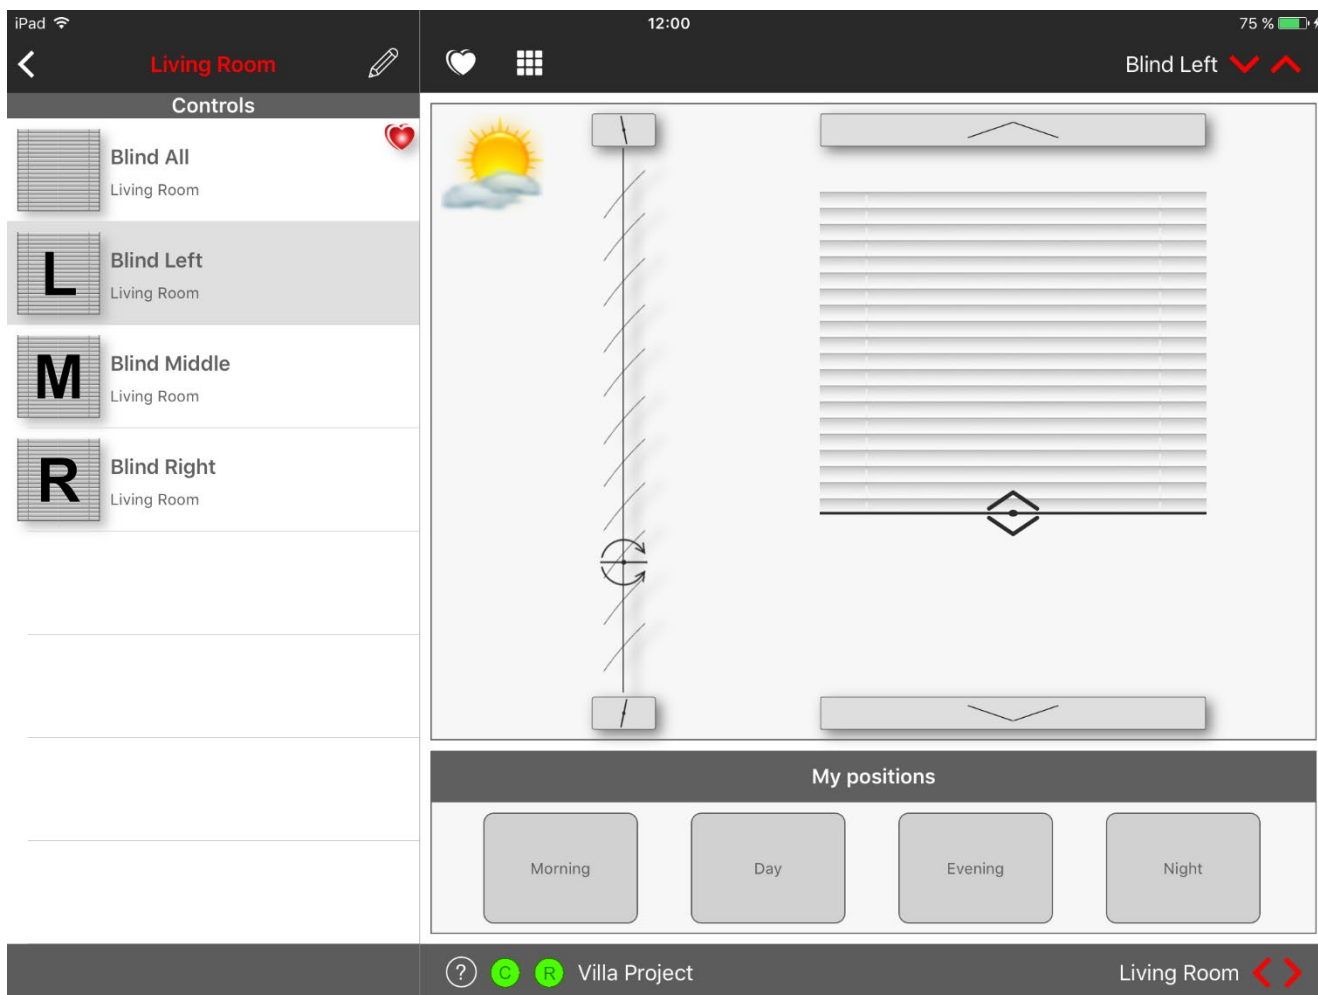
iPad
12:00
75 %

Living Room
Controls

Blind All
Living Room

L
Blind Left
Living Room

M
Blind Middle
Living Room

R
Blind Right
Living Room

Blind Left

My positions

Morning
Day
Evening
Night

?
C
R
Villa Project
Living Room